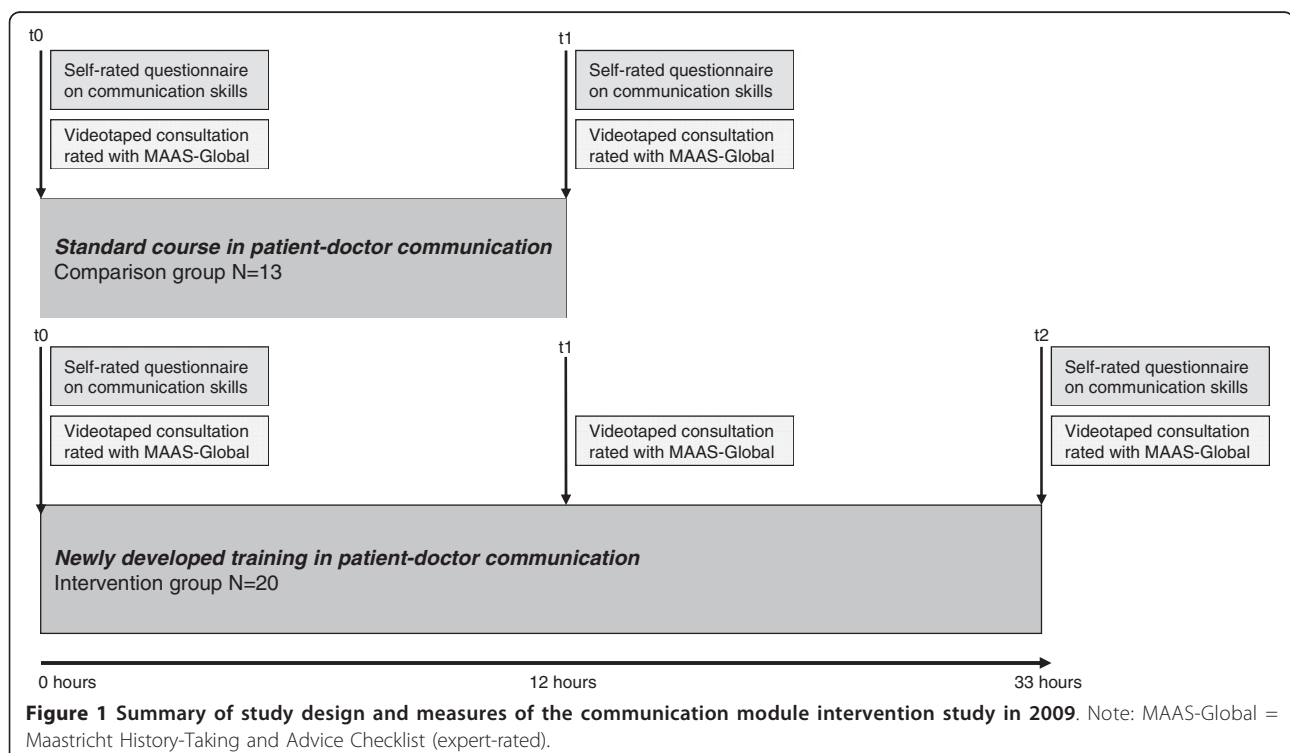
t0

Self-rated questionnaire on communication skills

Videotaped consultation rated with MAAS-Global

t1

Self-rated questionnaire on communication skills

Videotaped consultation rated with MAAS-Global

***Standard course in patient-doctor communication***
Comparison group N=13

t0

Self-rated questionnaire on communication skills

Videotaped consultation rated with MAAS-Global

t1

Videotaped consultation rated with MAAS-Global

t2

Self-rated questionnaire on communication skills

Videotaped consultation rated with MAAS-Global

***Newly developed training in patient-doctor communication***
Intervention group N=20

0 hours

12 hours

33 hours

**Figure 1 Summary of study design and measures of the communication module intervention study in 2009**. Note: MAAS-Global = Maastricht History-Taking and Advice Checklist (expert-rated).